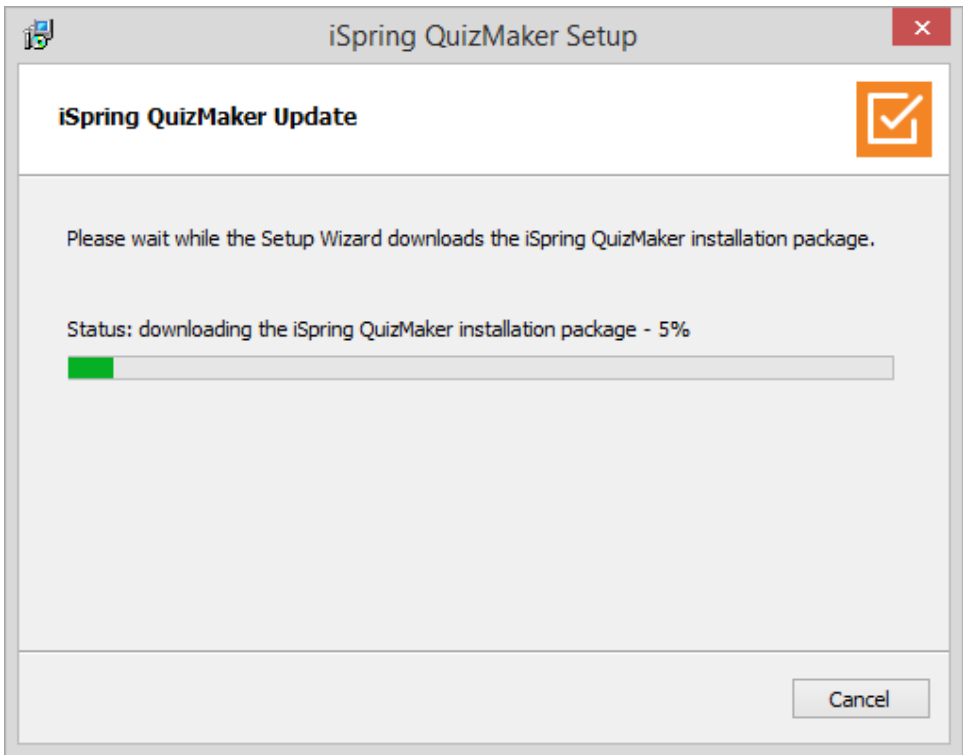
iSpring QuizMaker Setup

iSpring QuizMaker Update

Please wait while the Setup Wizard downloads the iSpring QuizMaker installation package.

Status: downloading the iSpring QuizMaker installation package - 5%

Cancel